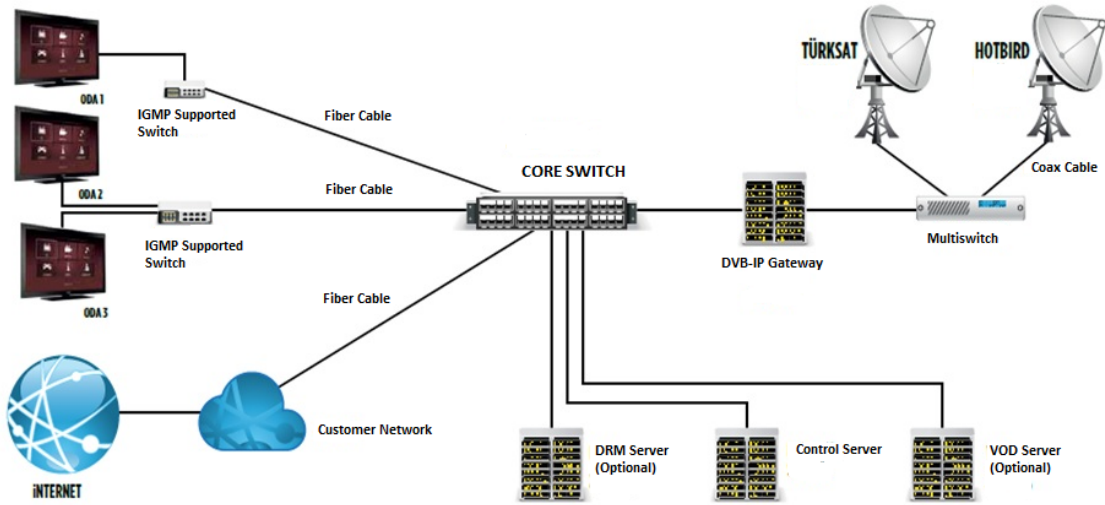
TÜRKSAT
HOTBIRD
ODA 1
IGMP Supported Switch
Fiber Cable
ODA 2
Fiber Cable
CORE SWITCH
Coax Cable
IGMP Supported Switch
DVB-IP Gateway
Multiswitch
ODA 3
Fiber Cable
Customer Network
DRM Server (Optional)
Control Server
VOD Server (Optional)
İNTERNET